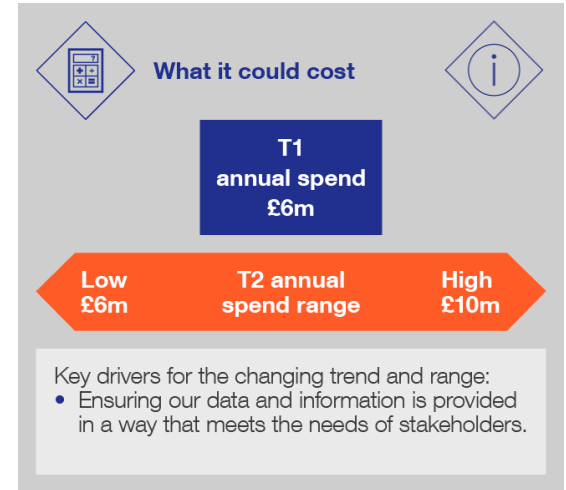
What it could cost

T1
annual spend
£6m

Low
£6m

T2 annual
spend range

High
£10m

Key drivers for the changing trend and range:
• Ensuring our data and information is provided in a way that meets the needs of stakeholders.